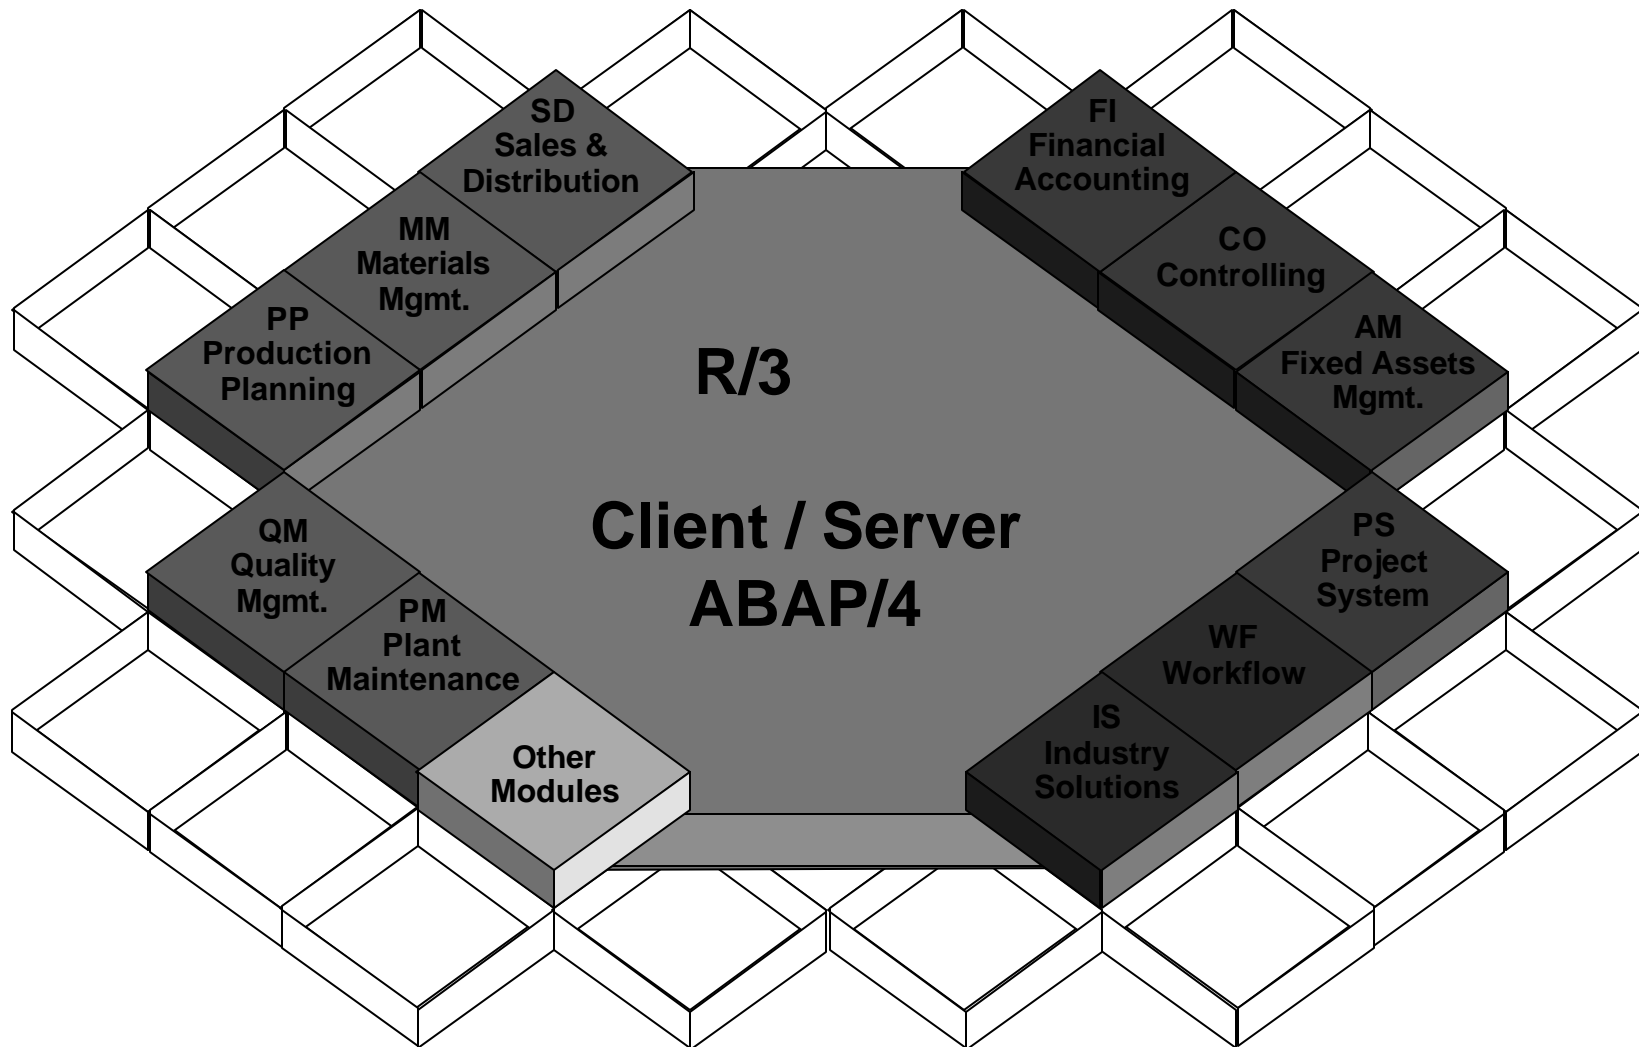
SD
Sales &
Distribution

MM
Materials
Mgmt.

PP
Production
Planning

FI
Financial
Accounting

CO
Controlling

AM
Fixed Assets
Mgmt.

R/3

Client / Server
ABAP/4

QM
Quality
Mgmt.

PM
Plant
Maintenance

Other
Modules

PS
Project
System

WF
Workflow

IS
Industry
Solutions